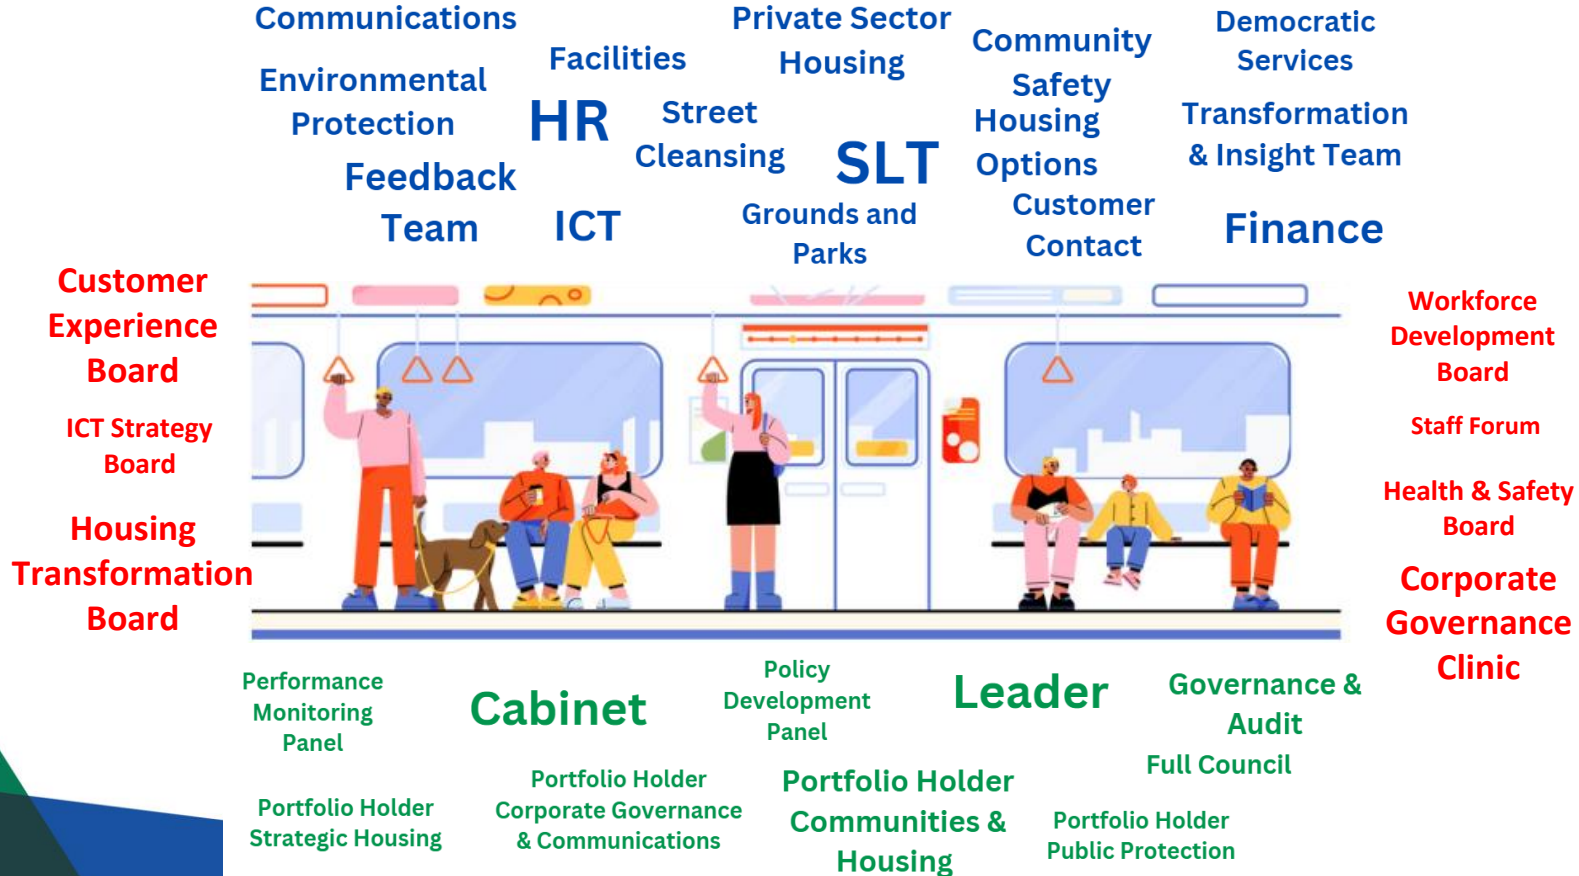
Communications

Environmental Protection

Feedback Team

Facilities

HR

ICT

Private Sector Housing

Street Cleansing

Grounds and Parks

SLT

Community Safety

Housing Options

Customer Contact

Democratic Services

Transformation & Insight Team

Finance

Customer Experience Board

ICT Strategy Board

Housing Transformation Board

Workforce Development Board

Staff Forum

Health & Safety Board

Corporate Governance Clinic

Performance Monitoring Panel

Cabinet

Policy Development Panel

Leader

Governance & Audit

Full Council

Portfolio Holder Strategic Housing

Portfolio Holder Corporate Governance & Communications

Portfolio Holder Communities & Housing

Portfolio Holder Public Protection